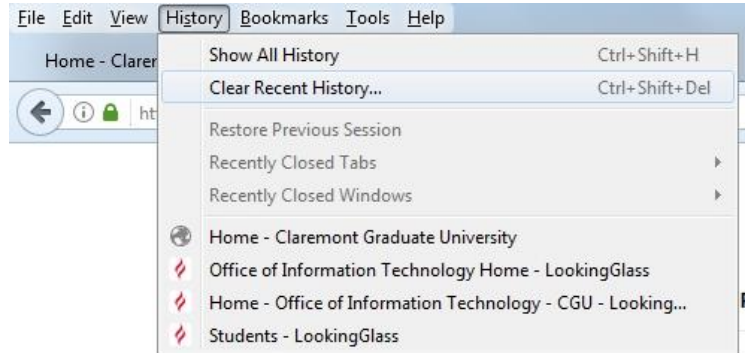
File Edit View History Bookmarks Tools Help

Home - Clarer

ht

Show All History Ctrl+Shift+H
Clear Recent History... Ctrl+Shift+Del
Restore Previous Session
Recently Closed Tabs
Recently Closed Windows
Home - Claremont Graduate University
Office of Information Technology Home - LookingGlass
Home - Office of Information Technology - CGU - Looking...
Students - LookingGlass